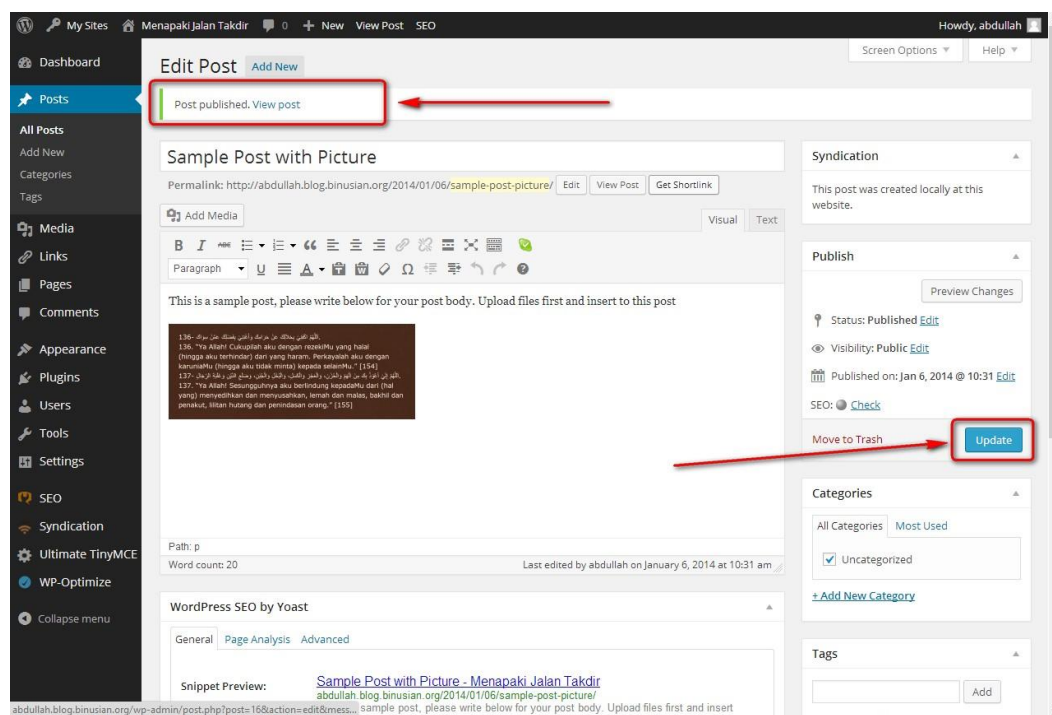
My Sites Menapaki Jalan Takdir 0 + New View Post SEO Howdy, abdullah

Dashboard
Posts
All Posts
Add New
Categories
Tags
Media
Links
Pages
Comments
Appearance
Plugins
Users
Tools
Settings
SEO
Syndication
Ultimate TinyMCE
WP-Optimize
Collapse menu

Screen Options ▼ Help ▼

Edit Post Add New

Post published. View post

Sample Post with Picture

Permalink: http://abdullah.blog.binusian.org/2014/01/06/sample-post-picture/ Edit View Post Get Shortlink

Add Media

Visual Text

Paragraph

This is a sample post, please write below for your post body. Upload files first and insert to this post

136- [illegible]
136. "Ya Allah! Cukupilah aku dengan rezekiMu yang halal (hingga aku terhindar) dari yang haram. Perkayalah aku dengan karuniaMu (hingga aku tidak minta) kepada selainMu." [154]
137- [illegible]
137. "Ya Allah! Sesungguhnya aku berlindung kepadaMu dari (hal yang) menyedihkan dan menyusahkan, lemah dan malas, bakhil dan penakut, lilitan hutang dan penindasan orang." [155]

Path: p

Word count: 20 Last edited by abdullah on January 6, 2014 at 10:31 am

WordPress SEO by Yoast

General Page Analysis Advanced

Snippet Preview:

Sample Post with Picture - Menapaki Jalan Takdir
abdullah.blog.binusian.org/2014/01/06/sample-post-picture/
sample post, please write below for your post body. Upload files first and insert

abdullah.blog.binusian.org/wp-admin/post.php?post=16&action=edit&mess...

Syndication

This post was created locally at this website.

Publish

Preview Changes

Status: Published Edit

Visibility: Public Edit

Published on: Jan 6, 2014 @ 10:31 Edit

SEO: Check

Move to Trash

Update

Categories

All Categories Most Used

Uncategorized

+ Add New Category

Tags

Add